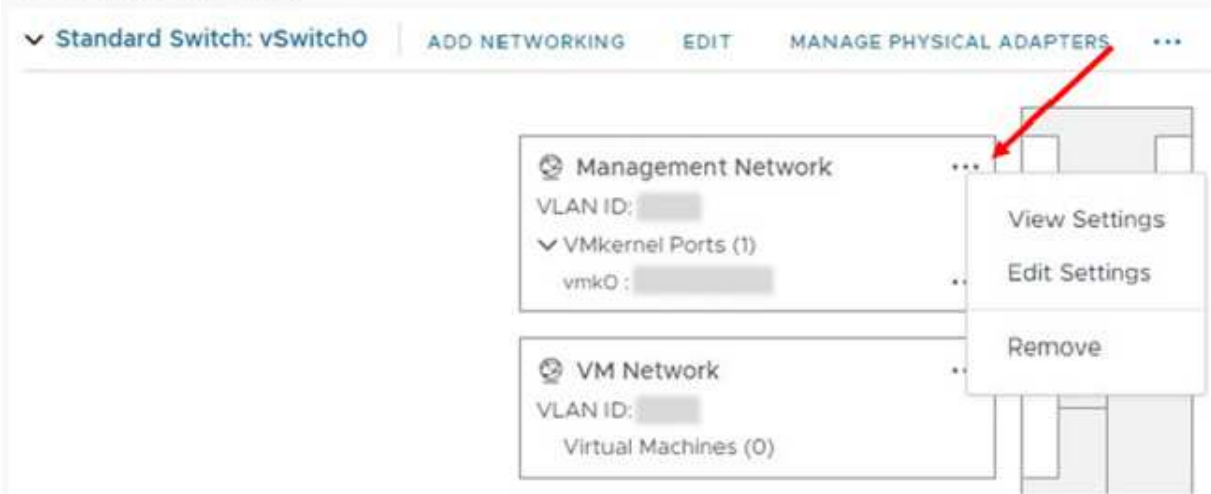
Standard Switch: vSwitch0 ADD NETWORKING EDIT MANAGE PHYSICAL ADAPTERS ...

Management Network ...
VLAN ID: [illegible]
VMkernel Ports (1)
vmk0 : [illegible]

View Settings
Edit Settings
Remove

VM Network
VLAN ID: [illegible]
Virtual Machines (0)